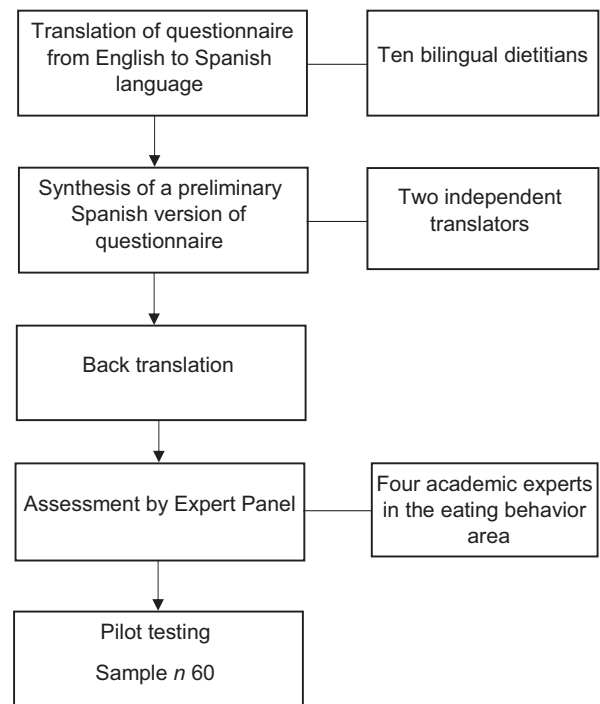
Translation of questionnaire from English to Spanish language

Ten bilingual dietitians

Synthesis of a preliminary Spanish version of questionnaire

Two independent translators

Back translation

Assessment by Expert Panel

Four academic experts in the eating behavior area

Pilot testing

Sample $n$ 60